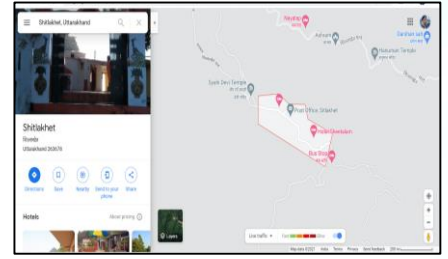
Shitlakhet, Uttarakhand

Shitlakhet

Ranikhet
Uttarakhand 263676

Directions
Save
Nearby
Send to your phone
Share

Hotels
About pricing

Layers

Syahi Devi Temple

Post Office Shitlakhet

Hotel Greenlawn

Bus Stop

Hanuman Temple

Darshan spot

Live traffic
Fast
Slow

Map data ©2021
India
Terms
Privacy
Send feedback
200 m